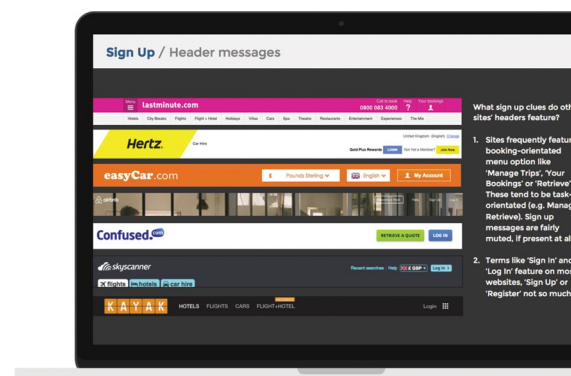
Sign Up / Header messages

Menu lastminute.com Call to book 0800 083 4000 Help Your bookings

Hotels City Breaks Flights Flight + Hotel Holidays Villas Cars Spa Theatre Restaurants Entertainment Experiences The Mix

Hertz. Car Hire United Kingdom (English) Change

Gold Plus Rewards Login Not Yet a Member? Join Now

easyCar.com £ Pounds Sterling English My Account

airbnb

Confused.com RETRIEVE A QUOTE LOG IN

skyscanner Recent searches Help £ GBP Log in

flights hotels car hire

KAYAK HOTELS FLIGHTS CARS FLIGHT+HOTEL Login

What sign up clues do oth sites' headers feature?

1. Sites frequently featur booking-orientated menu option like 'Manage Trips', 'Your Bookings' or 'Retrieve' These tend to be task- orientated (e.g. Manag Retrieve). Sign up messages are fairly muted, if present at al

2. Terms like 'Sign In' anc 'Log In' feature on mo websites, 'Sign Up' or 'Register' not so much